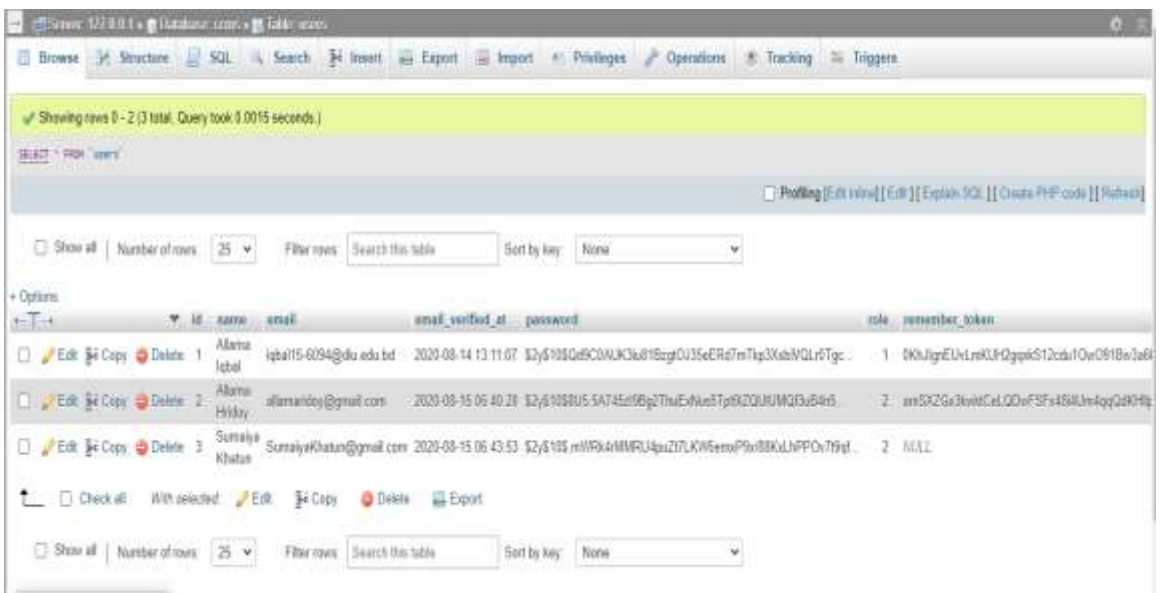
Server: 127.0.0.1 » Database: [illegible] » Table: users

Browse | Structure | SQL | Search | Insert | Export | Import | Privileges | Operations | Tracking | Triggers

Showing rows 0 - 2 (3 total, Query took 0.0015 seconds.)

SELECT * FROM `users`

Profiling [Edit inline] [ Edit ] [ Explain SQL ] [ Create PHP code ] [ Refresh ]

Show all | Number of rows: 25 | Filter rows: Search this table | Sort by key: None

+ Options

| | | id | name | email | email_verified_at | password | role | remember_token |
|---|---|---|---|---|---|---|---|---|
| Edit | Copy | Delete | 1 | Allama Iqbal | iqbal15-6094@diu.edu.bd | 2020-08-14 13:11:07 | $2y$10$Qd9C0AUK3u81BzgtOJ35eERd7mTkp3XsbNQLr5Tgc... | 1 | 0KhJignEUvLreKUH2gqpkS12cdu1OwO91Bw3a6 |
| Edit | Copy | Delete | 2 | Allama Hriday | allamariday@gmail.com | 2020-08-15 06:40:28 | $2y$10$8U5.5A745d9Bg2ThuEvNus5Tpt9ZQUUMQf3uB4n5... | 2 | am5XZGx3kwldCeLQDvFSFx484UmlqgQdKHtp |
| Edit | Copy | Delete | 3 | Sumaiya Khatun | SumaiyaKhatun@gmail.com | 2020-08-15 06:43:53 | $2y$10$.mWRk4rMMRU4puZl7LKW6emxP9xl88KxLNPPOv7f9qf... | 2 | NULL |

Check all | With selected: Edit | Copy | Delete | Export

Show all | Number of rows: 25 | Filter rows: Search this table | Sort by key: None